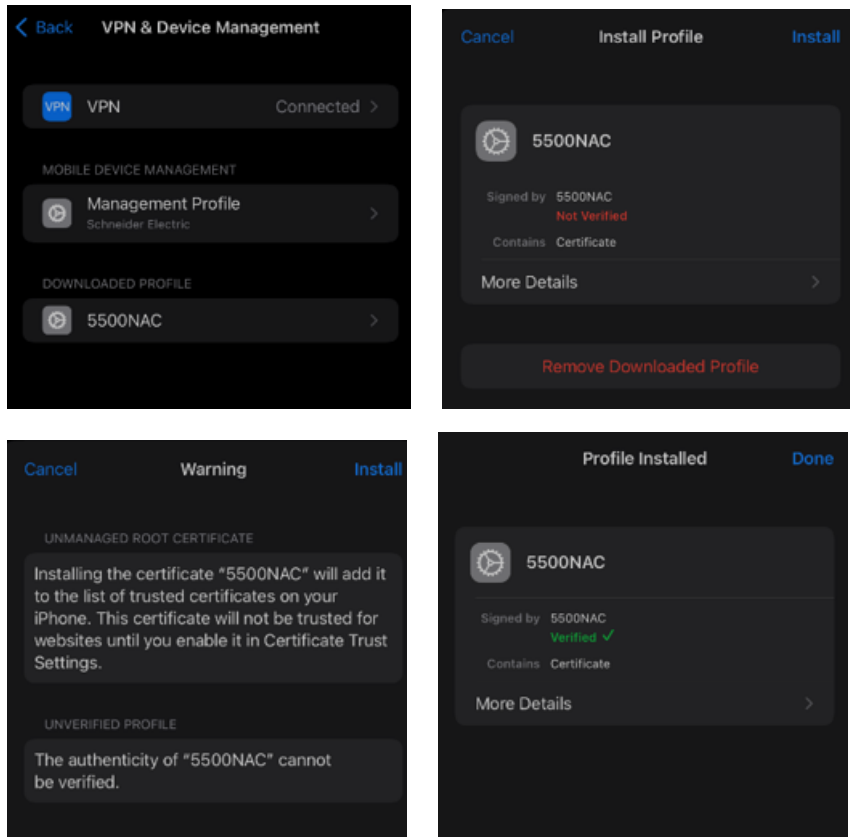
Back VPN & Device Management

VPN VPN Connected

MOBILE DEVICE MANAGEMENT

Management Profile
Schneider Electric

DOWNLOADED PROFILE

5500NAC

Cancel Install Profile Install

5500NAC

Signed by 5500NAC
Not Verified

Contains Certificate

More Details

Remove Downloaded Profile

Cancel Warning Install

UNMANAGED ROOT CERTIFICATE

Installing the certificate "5500NAC" will add it to the list of trusted certificates on your iPhone. This certificate will not be trusted for websites until you enable it in Certificate Trust Settings.

UNVERIFIED PROFILE

The authenticity of "5500NAC" cannot be verified.

Profile Installed Done

5500NAC

Signed by 5500NAC
Verified ✓

Contains Certificate

More Details